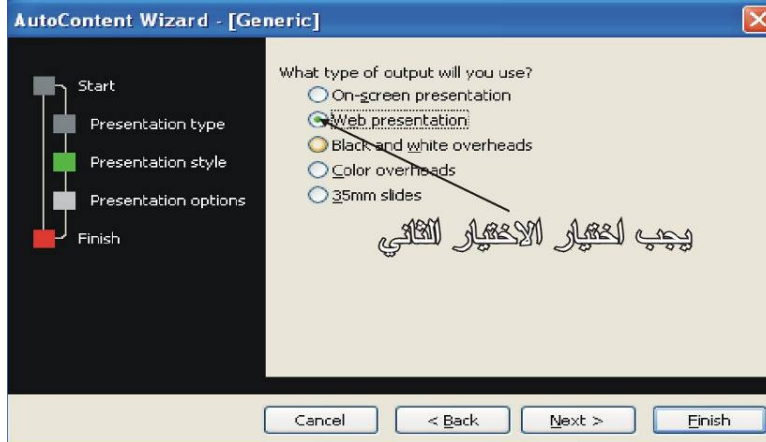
AutoContent Wizard - [Generic]

Start
Presentation type
Presentation style
Presentation options
Finish

What type of output will you use?
On-screen presentation
Web presentation
Black and white overheads
Color overheads
35mm slides

يجب اختيار الاختيار الثاني

Cancel
< Back
Next >
Finish